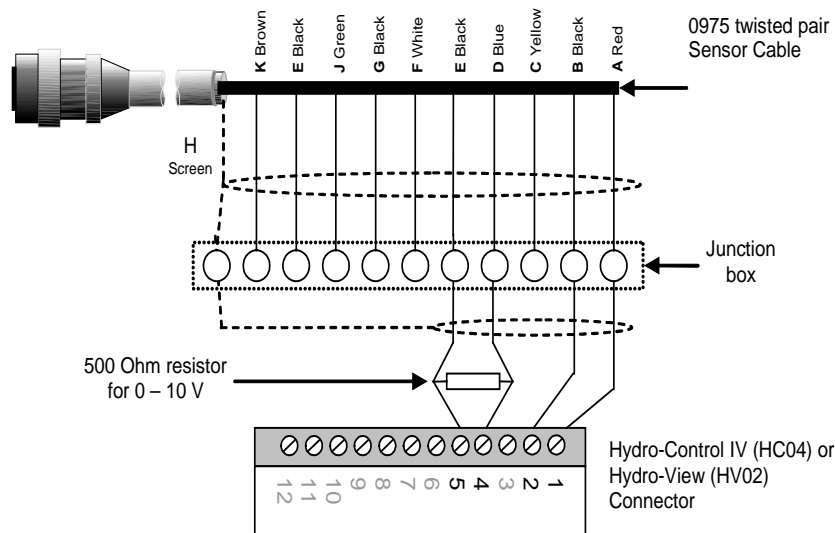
K Brown
E Black
J Green
G Black
F White
E Black
D Blue
C Yellow
B Black
A Red

0975 twisted pair Sensor Cable

H
Screen

Junction box

500 Ohm resistor for 0 – 10 V

12 11 10 9 8 7 6 5 4 3 2 1

Hydro-Control IV (HC04) or Hydro-View (HV02) Connector